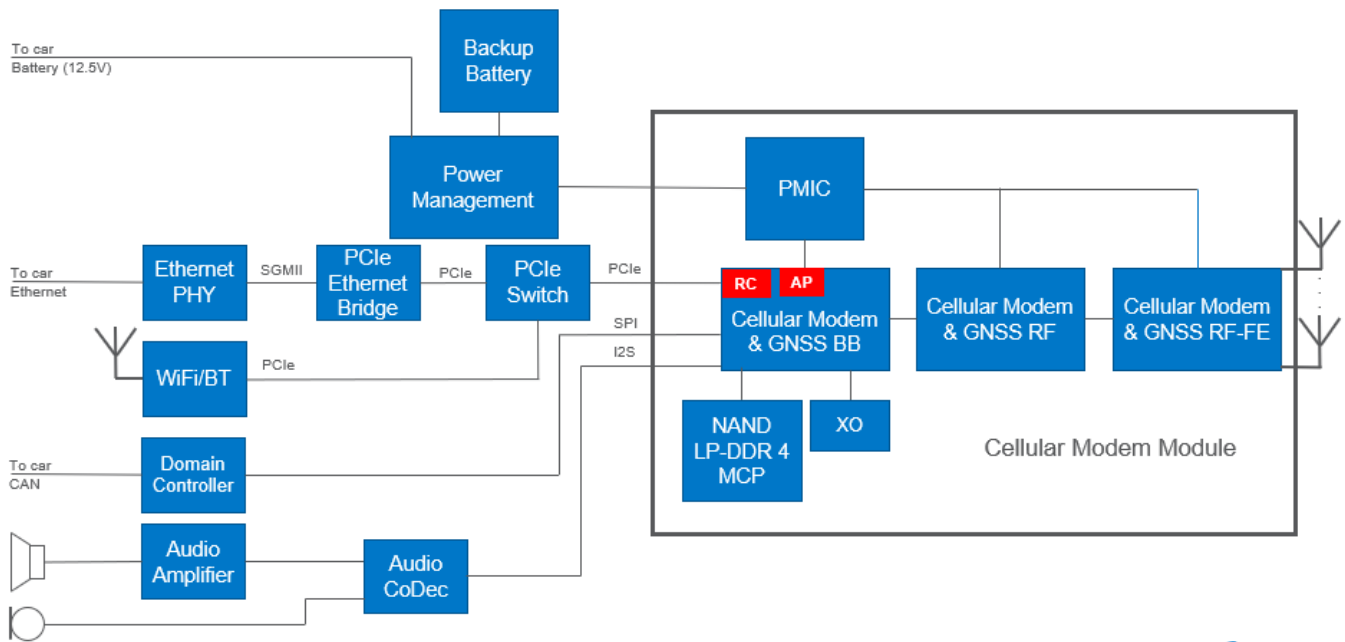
To car
Battery (12.5V)

Backup
Battery

Power
Management

PMIC

To car
Ethernet

Ethernet
PHY

SGMII

PCIe
Ethernet
Bridge

PCIe

PCIe
Switch

PCIe

RC

AP

Cellular Modem
& GNSS BB

Cellular Modem
& GNSS RF

Cellular Modem
& GNSS RF-FE

SPI

I2S

WiFi/BT

PCIe

NAND
LP-DDR 4
MCP

XO

Cellular Modem Module

To car
CAN

Domain
Controller

Audio
Amplifier

Audio
CoDec